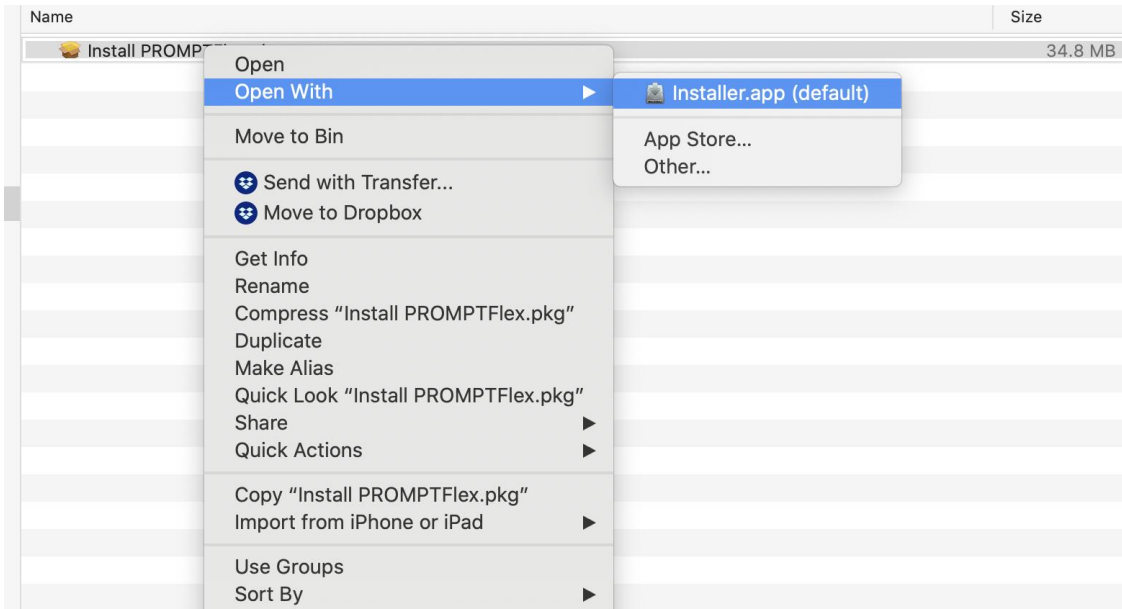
Name

Size

Install PROMP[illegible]

34.8 MB

Open
Open With
Move to Bin
Send with Transfer...
Move to Dropbox
Get Info
Rename
Compress "Install PROMPTFlex.pkg"
Duplicate
Make Alias
Quick Look "Install PROMPTFlex.pkg"
Share
Quick Actions
Copy "Install PROMPTFlex.pkg"
Import from iPhone or iPad
Use Groups
Sort By

Installer.app (default)
App Store...
Other...